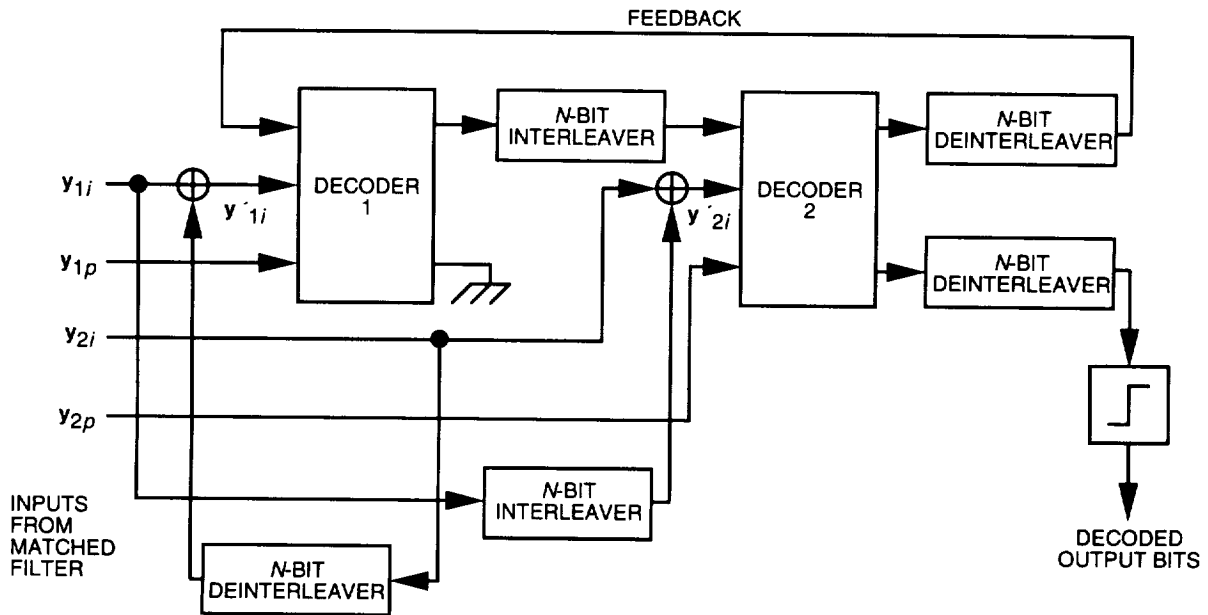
FEEDBACK

$y_{1i}$

$y'_{1i}$

DECODER 1

$N$-BIT INTERLEAVER

DECODER 2

$N$-BIT DEINTERLEAVER

$y'_{2i}$

$y_{1p}$

$N$-BIT DEINTERLEAVER

$y_{2i}$

$y_{2p}$

$N$-BIT INTERLEAVER

INPUTS FROM MATCHED FILTER

$N$-BIT DEINTERLEAVER

DECODED OUTPUT BITS